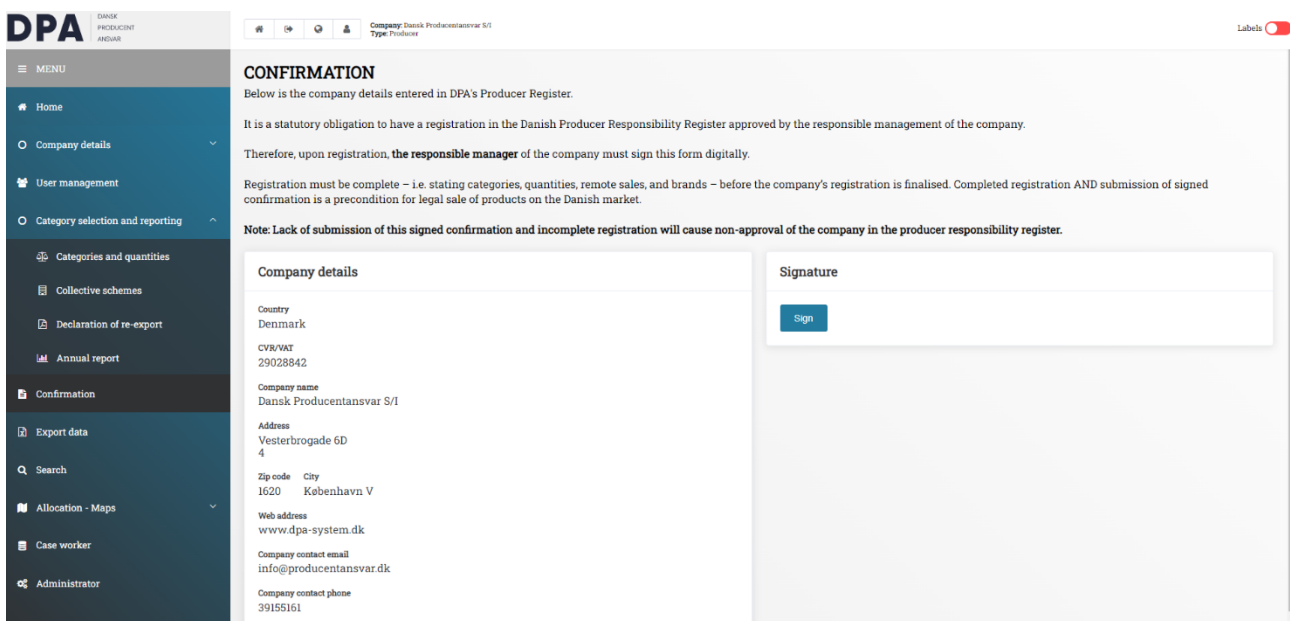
DPA DANSK PRODUCENT ANSVAR

Company: Dansk Producentansvar S/I
Type: Producer

Labels

≡ MENU

Home

Company details

User management

Category selection and reporting

Categories and quantities

Collective schemes

Declaration of re-export

Annual report

Confirmation

Export data

Search

Allocation - Maps

Case worker

Administrator

CONFIRMATION

Below is the company details entered in DPA's Producer Register.

It is a statutory obligation to have a registration in the Danish Producer Responsibility Register approved by the responsible management of the company.

Therefore, upon registration, **the responsible manager** of the company must sign this form digitally.

Registration must be complete – i.e. stating categories, quantities, remote sales, and brands – before the company's registration is finalised. Completed registration AND submission of signed confirmation is a precondition for legal sale of products on the Danish market.

**Note: Lack of submission of this signed confirmation and incomplete registration will cause non-approval of the company in the producer responsibility register.**

Company details

Country
Denmark

CVR/VAT
29028842

Company name
Dansk Producentansvar S/I

Address
Vesterbrogade 6D
4

Zip code 1620
City København V

Web address
www.dpa-system.dk

Company contact email
info@producentansvar.dk

Company contact phone
39155161

Signature

Sign